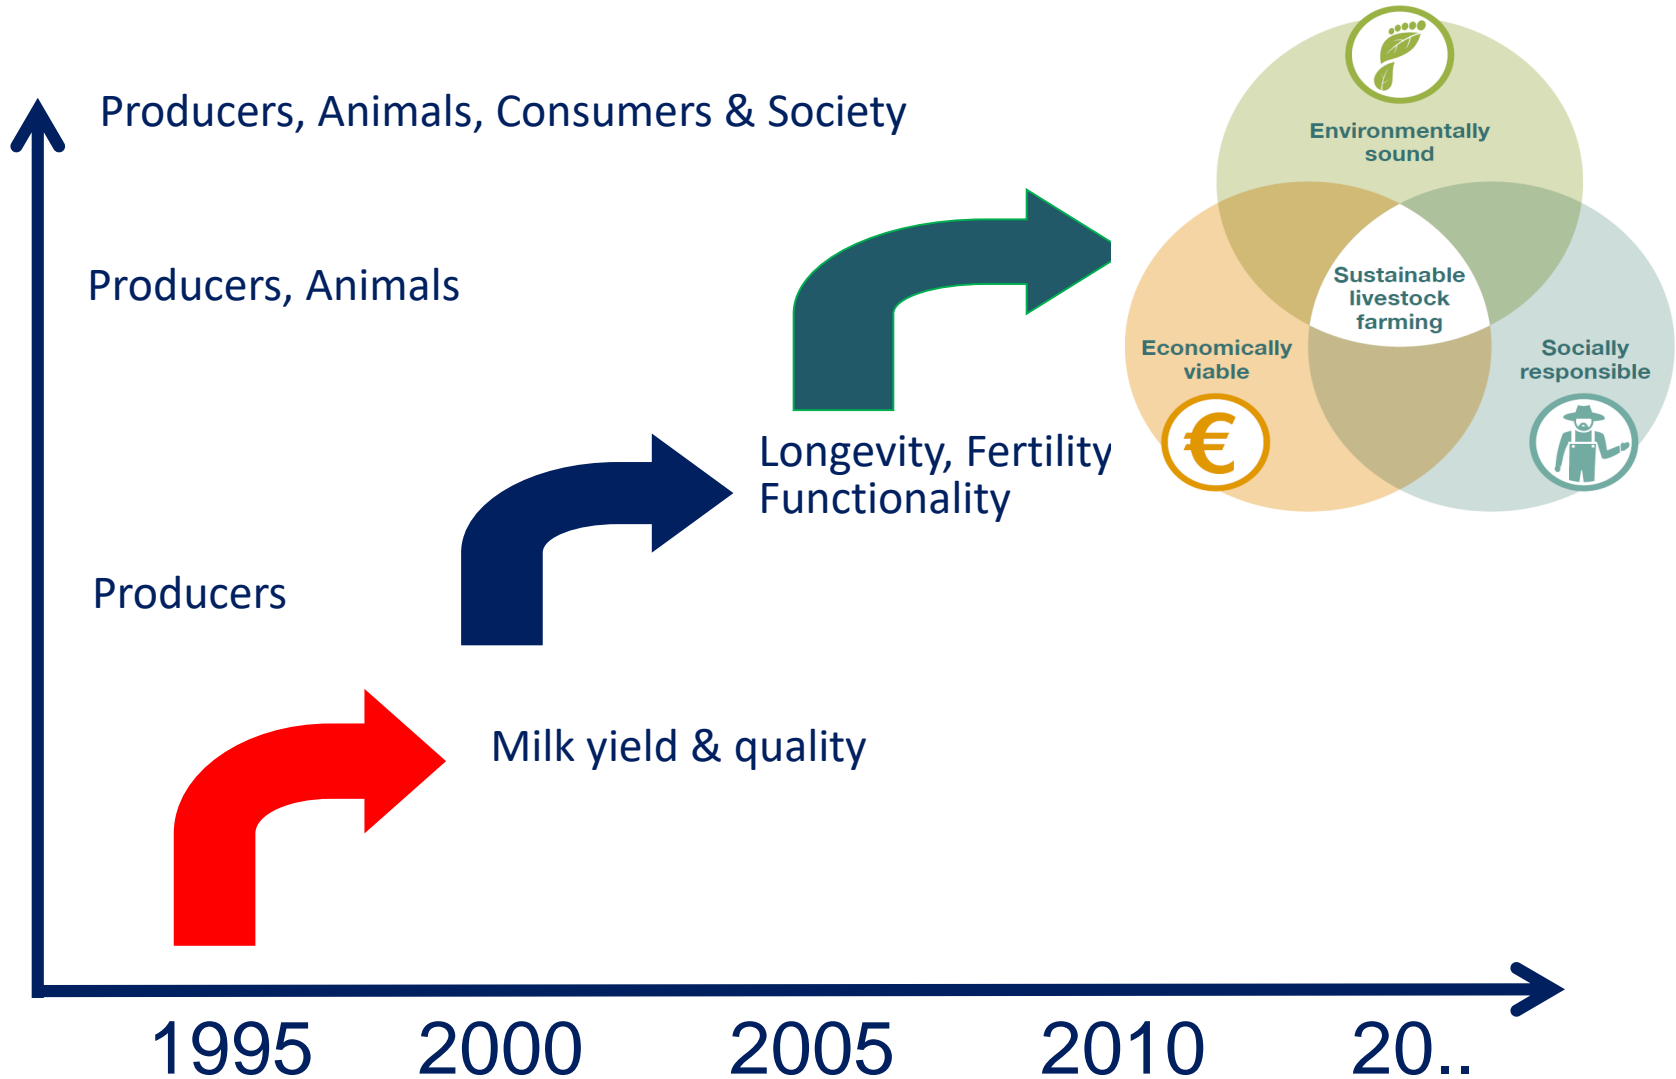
Producers, Animals, Consumers & Society

Producers, Animals

Producers

Environmentally sound

Sustainable livestock farming

Economically viable

Socially responsible

Longevity, Fertility Functionality

Milk yield & quality

1995 2000 2005 2010 20..